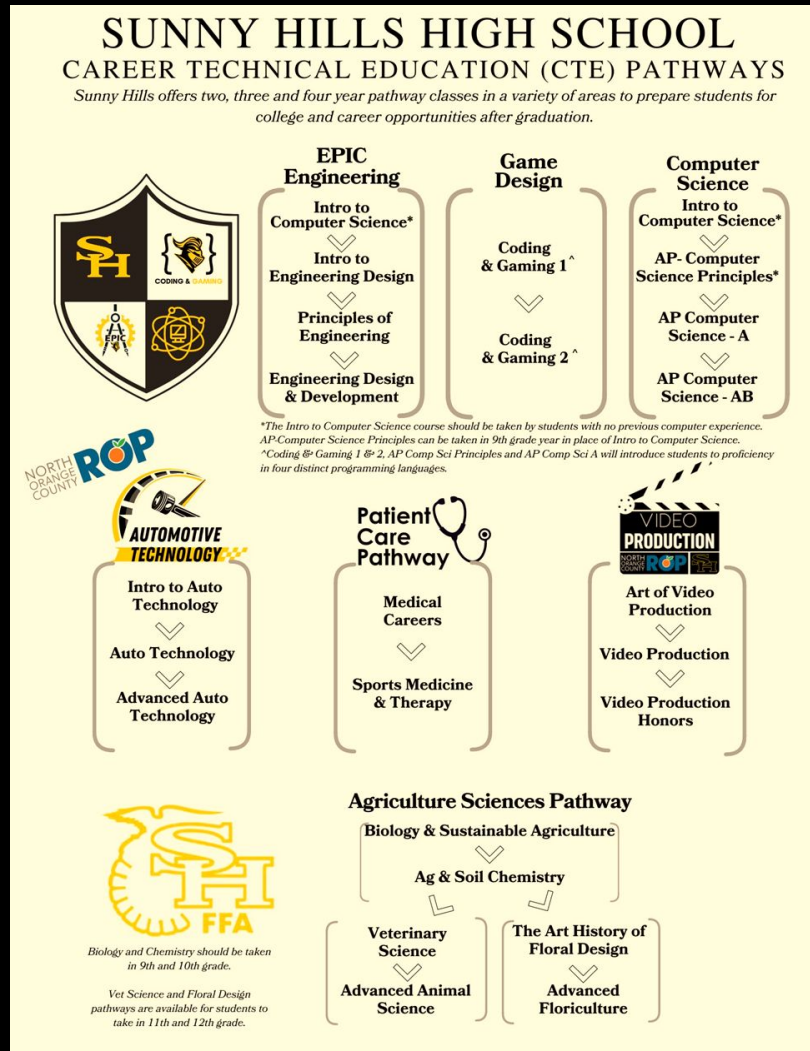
SUNNY HILLS HIGH SCHOOL
CAREER TECHNICAL EDUCATION (CTE) PATHWAYS

Sunny Hills offers two, three and four year pathway classes in a variety of areas to prepare students for college and career opportunities after graduation.

SH

CODING & GAMING

EPIC

EPIC Engineering

Intro to Computer Science*

Intro to Engineering Design

Principles of Engineering

Engineering Design & Development

Game Design

Coding & Gaming 1^

Coding & Gaming 2^

Computer Science

Intro to Computer Science*

AP- Computer Science Principles*

AP Computer Science - A

AP Computer Science - AB

*The Intro to Computer Science course should be taken by students with no previous computer experience. AP-Computer Science Principles can be taken in 9th grade year in place of Intro to Computer Science. ^Coding & Gaming 1 & 2, AP Comp Sci Principles and AP Comp Sci A will introduce students to proficiency in four distinct programming languages.

NORTH ORANGE COUNTY ROP

AUTOMOTIVE TECHNOLOGY

Intro to Auto Technology

Auto Technology

Advanced Auto Technology

Patient Care Pathway

Medical Careers

Sports Medicine & Therapy

VIDEO PRODUCTION

NORTH ORANGE COUNTY ROP

SH

Art of Video Production

Video Production

Video Production Honors

SH

FFA

Biology and Chemistry should be taken in 9th and 10th grade.

Vet Science and Floral Design pathways are available for students to take in 11th and 12th grade.

Agriculture Sciences Pathway

Biology & Sustainable Agriculture

Ag & Soil Chemistry

Veterinary Science

Advanced Animal Science

The Art History of Floral Design

Advanced Floriculture